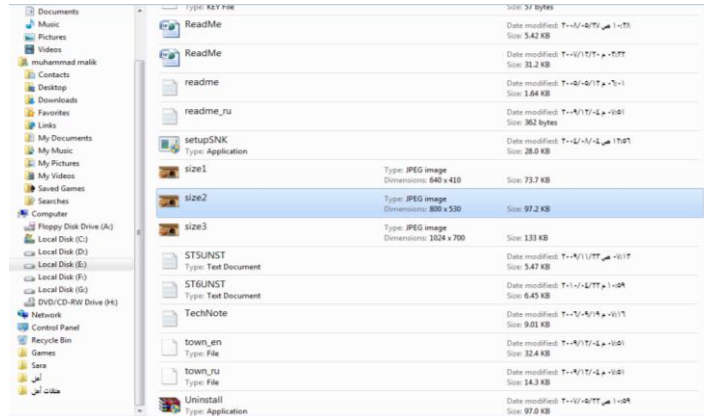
Documents
Music
Pictures
Videos
muhammad malik
Contacts
Desktop
Downloads
Favorites
Links
My Documents
My Music
My Pictures
My Videos
Saved Games
Searches
Computer
Floppy Disk Drive (A:)
Local Disk (C:)
Local Disk (D:)
Local Disk (E:)
Local Disk (F:)
Local Disk (G:)
DVD/CD-RW Drive (H:)
Network
Control Panel
Recycle Bin
Games
Sara
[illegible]
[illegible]

Type: KEY File
Size: 57 bytes

ReadMe
Date modified: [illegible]
Size: 5.42 KB

ReadMe
Date modified: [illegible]
Size: 31.2 KB

readme
Date modified: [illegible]
Size: 1.64 KB

readme_ru
Date modified: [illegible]
Size: 362 bytes

setupSNK
Type: Application
Date modified: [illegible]
Size: 28.0 KB

size1
Type: JPEG image
Dimensions: 640 x 410
Size: 73.7 KB

size2
Type: JPEG image
Dimensions: 800 x 530
Size: 97.2 KB

size3
Type: JPEG image
Dimensions: 1024 x 700
Size: 133 KB

ST5UNST
Type: Text Document
Date modified: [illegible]
Size: 5.47 KB

ST6UNST
Type: Text Document
Date modified: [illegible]
Size: 6.45 KB

TechNote
Date modified: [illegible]
Size: 9.01 KB

town_en
Type: File
Date modified: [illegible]
Size: 32.4 KB

town_ru
Type: File
Date modified: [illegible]
Size: 14.3 KB

Uninstall
Type: Application
Date modified: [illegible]
Size: 97.0 KB